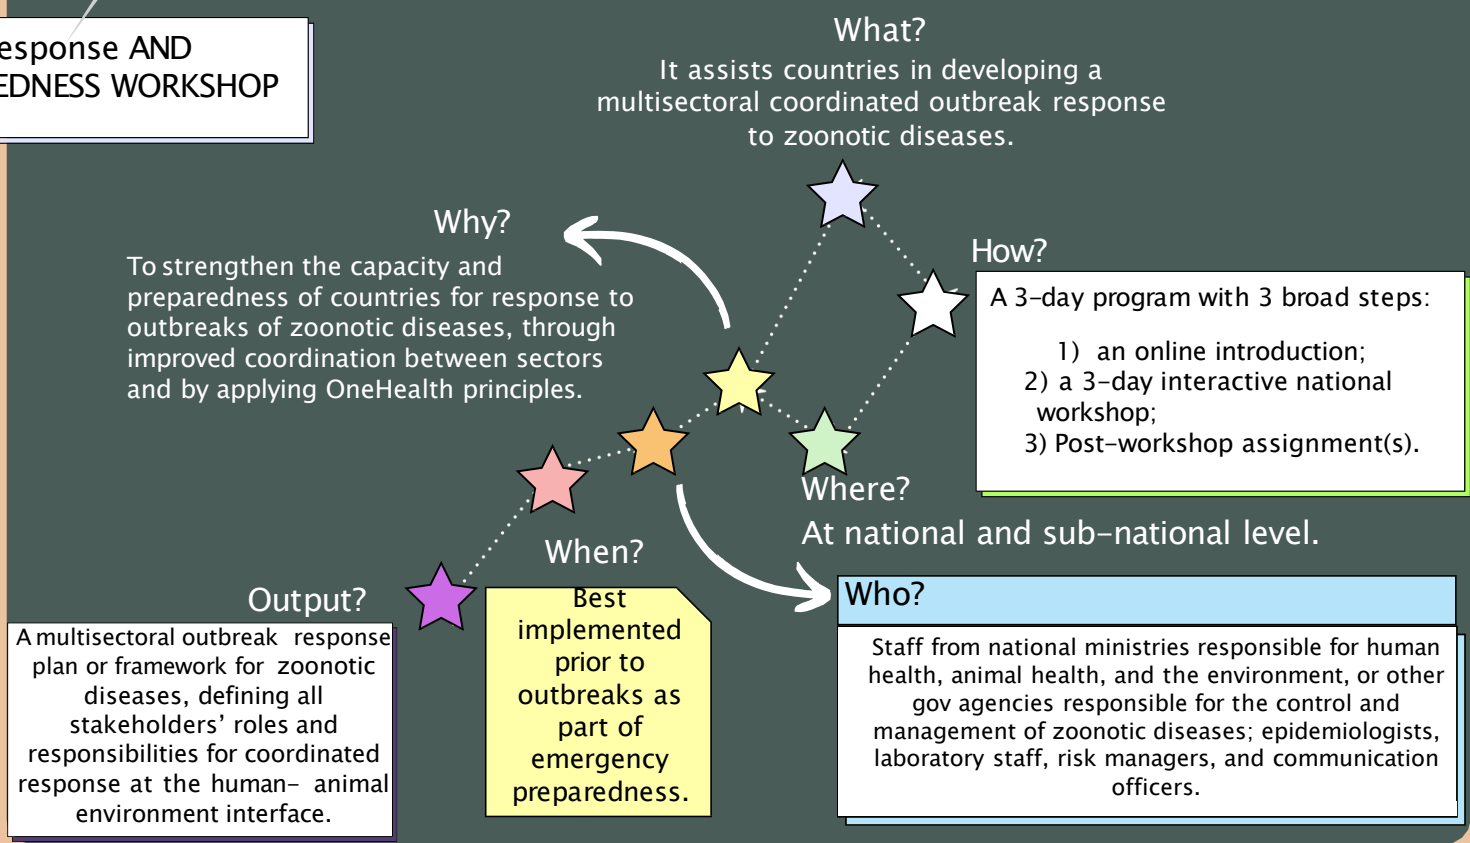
esponse AND
EDNESS WORKSHOP

What?
It assists countries in developing a multisectoral coordinated outbreak response to zoonotic diseases.

Why?
To strengthen the capacity and preparedness of countries for response to outbreaks of zoonotic diseases, through improved coordination between sectors and by applying OneHealth principles.

How?
A 3-day program with 3 broad steps:

1) an online introduction;
2) a 3-day interactive national workshop;
3) Post-workshop assignment(s).

Where?
At national and sub-national level.

When?
Best implemented prior to outbreaks as part of emergency preparedness.

Who?
Staff from national ministries responsible for human health, animal health, and the environment, or other gov agencies responsible for the control and management of zoonotic diseases; epidemiologists, laboratory staff, risk managers, and communication officers.

Output?
A multisectoral outbreak response plan or framework for zoonotic diseases, defining all stakeholders' roles and responsibilities for coordinated response at the human- animal environment interface.